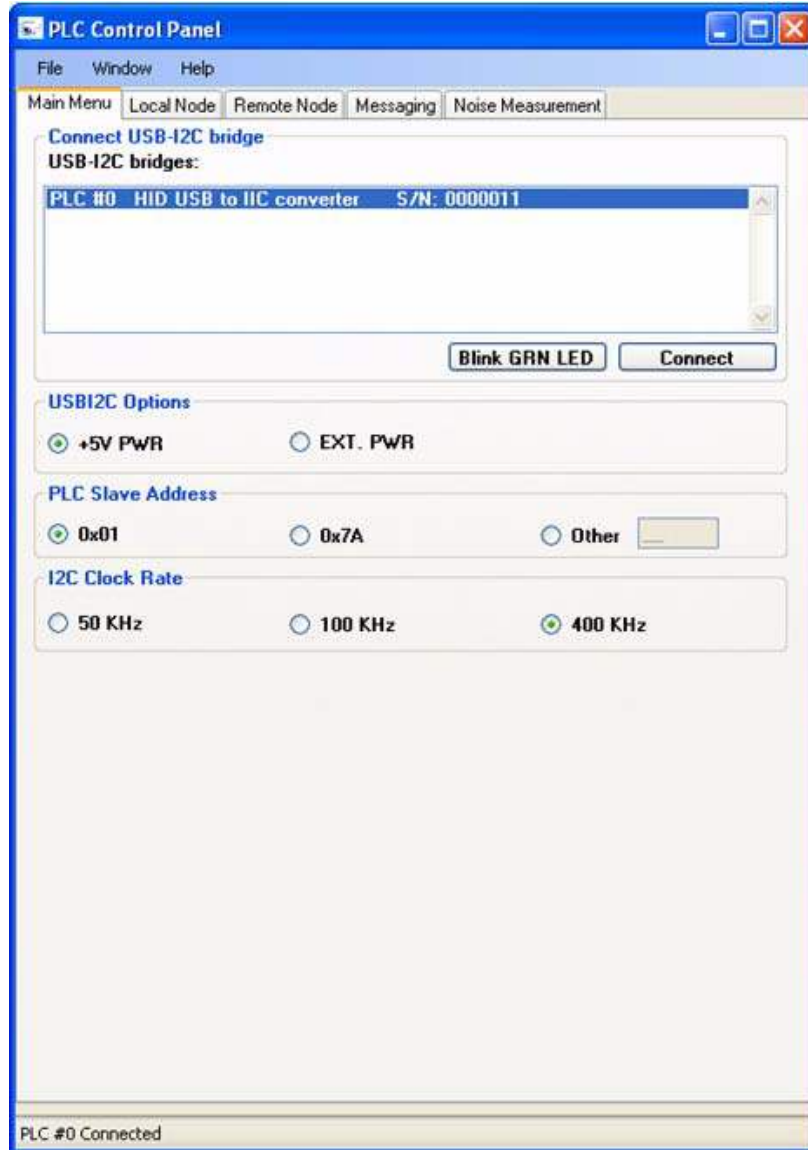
PLC Control Panel

File Window Help

Main Menu | Local Node | Remote Node | Messaging | Noise Measurement

Connect USB-I2C bridge

USB-I2C bridges:

PLC #0 HID USB to IIC converter S/N: 0000011

Blink GRN LED

Connect

USBI2C Options

+5V PWR

EXT. PWR

PLC Slave Address

0x01

0x7A

Other

I2C Clock Rate

50 KHz

100 KHz

400 KHz

PLC #0 Connected